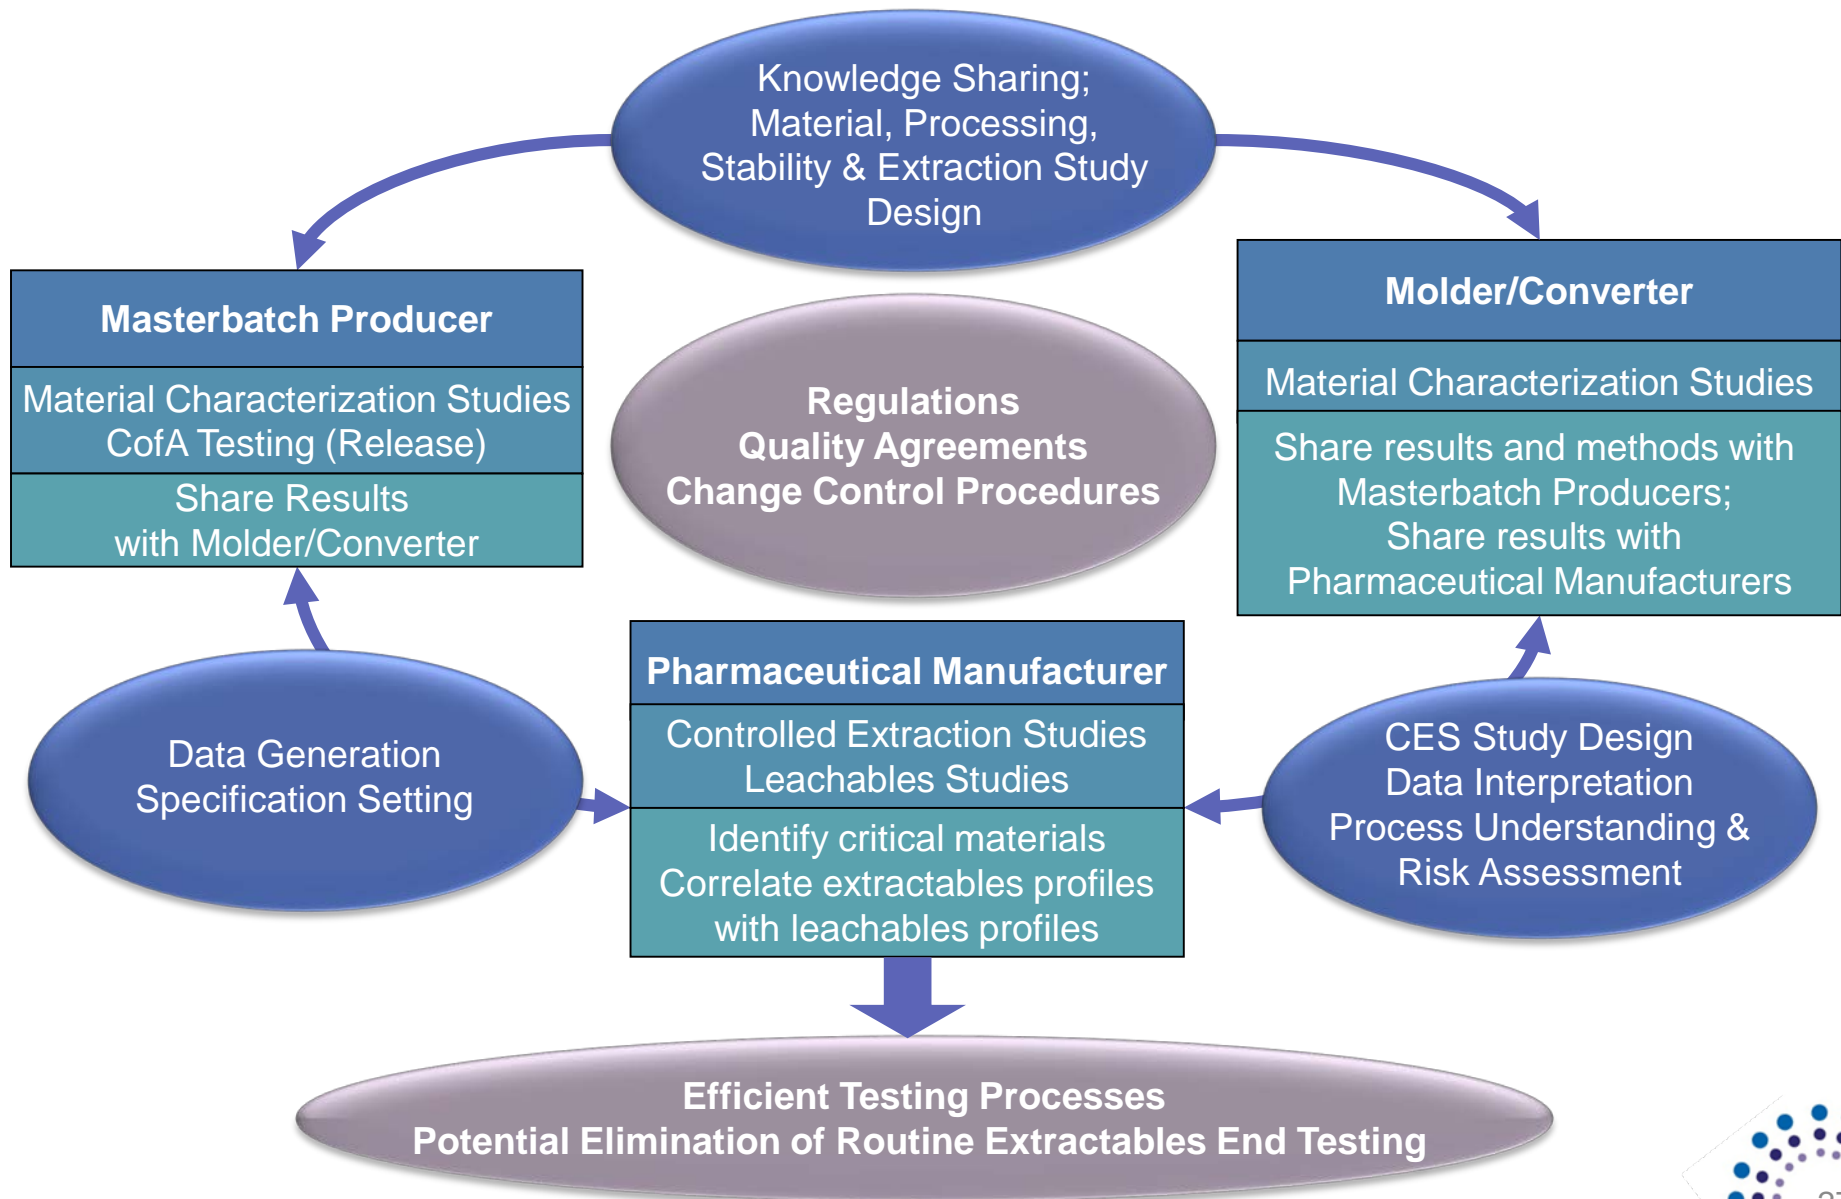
Knowledge Sharing; Material, Processing, Stability & Extraction Study Design

Masterbatch Producer

Material Characterization Studies
CofA Testing (Release)

Share Results with Molder/Converter

Regulations
Quality Agreements
Change Control Procedures

Molder/Converter

Material Characterization Studies

Share results and methods with Masterbatch Producers; Share results with Pharmaceutical Manufacturers

Data Generation
Specification Setting

Pharmaceutical Manufacturer

Controlled Extraction Studies
Leachables Studies

Identify critical materials
Correlate extractables profiles with leachables profiles

CES Study Design
Data Interpretation
Process Understanding & Risk Assessment

Efficient Testing Processes
Potential Elimination of Routine Extractables End Testing